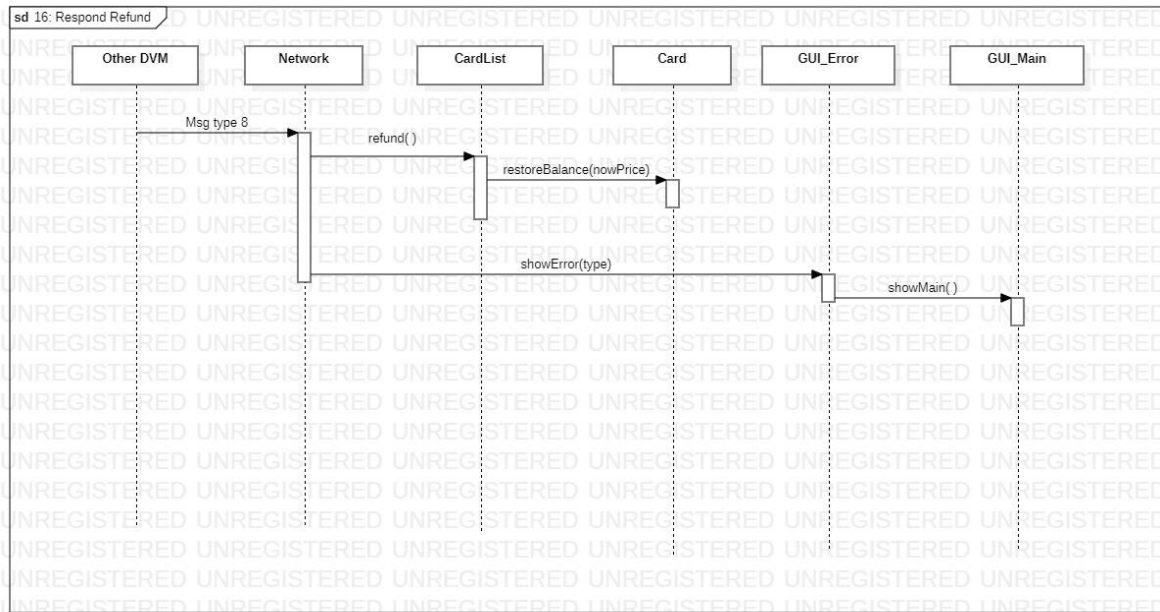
sd 16: Respond Refund

Other DVM

Network

CardList

Card

GUI_Error

GUI_Main

Msg type 8

refund( )

restoreBalance(nowPrice)

showError(type)

showMain( )

UNREGISTERED UNREGISTERED UNREGISTERED UNREGISTERED UNREGISTERED UNREGISTERED